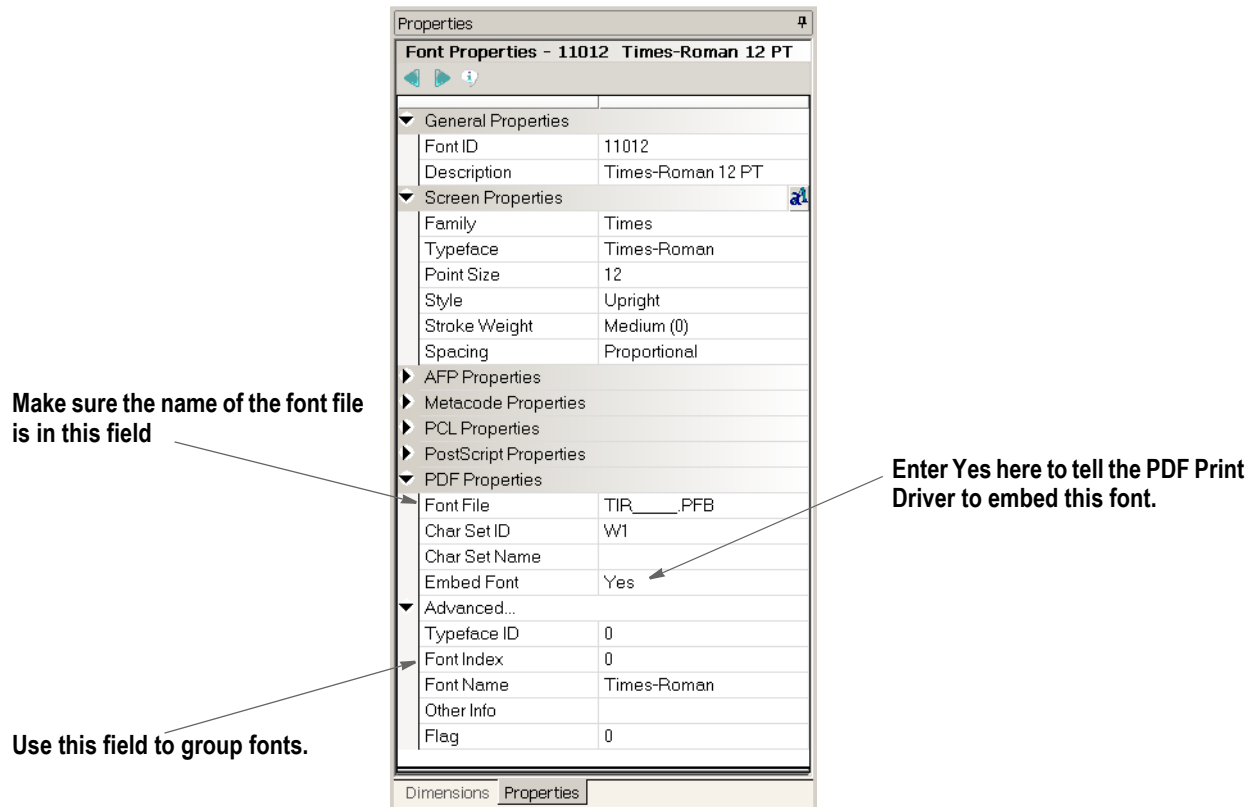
Properties

Font Properties - 11012 Times-Roman 12 PT

Make sure the name of the font file is in this field

Use this field to group fonts.

| | |
|---|---|
| General Properties | |
| Font ID | 11012 |
| Description | Times-Roman 12 PT |
| Screen Properties | |
| Family | Times |
| Typeface | Times-Roman |
| Point Size | 12 |
| Style | Upright |
| Stroke Weight | Medium (0) |
| Spacing | Proportional |
| AFP Properties | |
| Metacode Properties | |
| PCL Properties | |
| PostScript Properties | |
| PDF Properties | |
| Font File | TIR_____.PFB |
| Char Set ID | W1 |
| Char Set Name | |
| Embed Font | Yes |
| Advanced... | |
| Typeface ID | 0 |
| Font Index | 0 |
| Font Name | Times-Roman |
| Other Info | |
| Flag | 0 |

Enter Yes here to tell the PDF Print Driver to embed this font.

Dimensions Properties